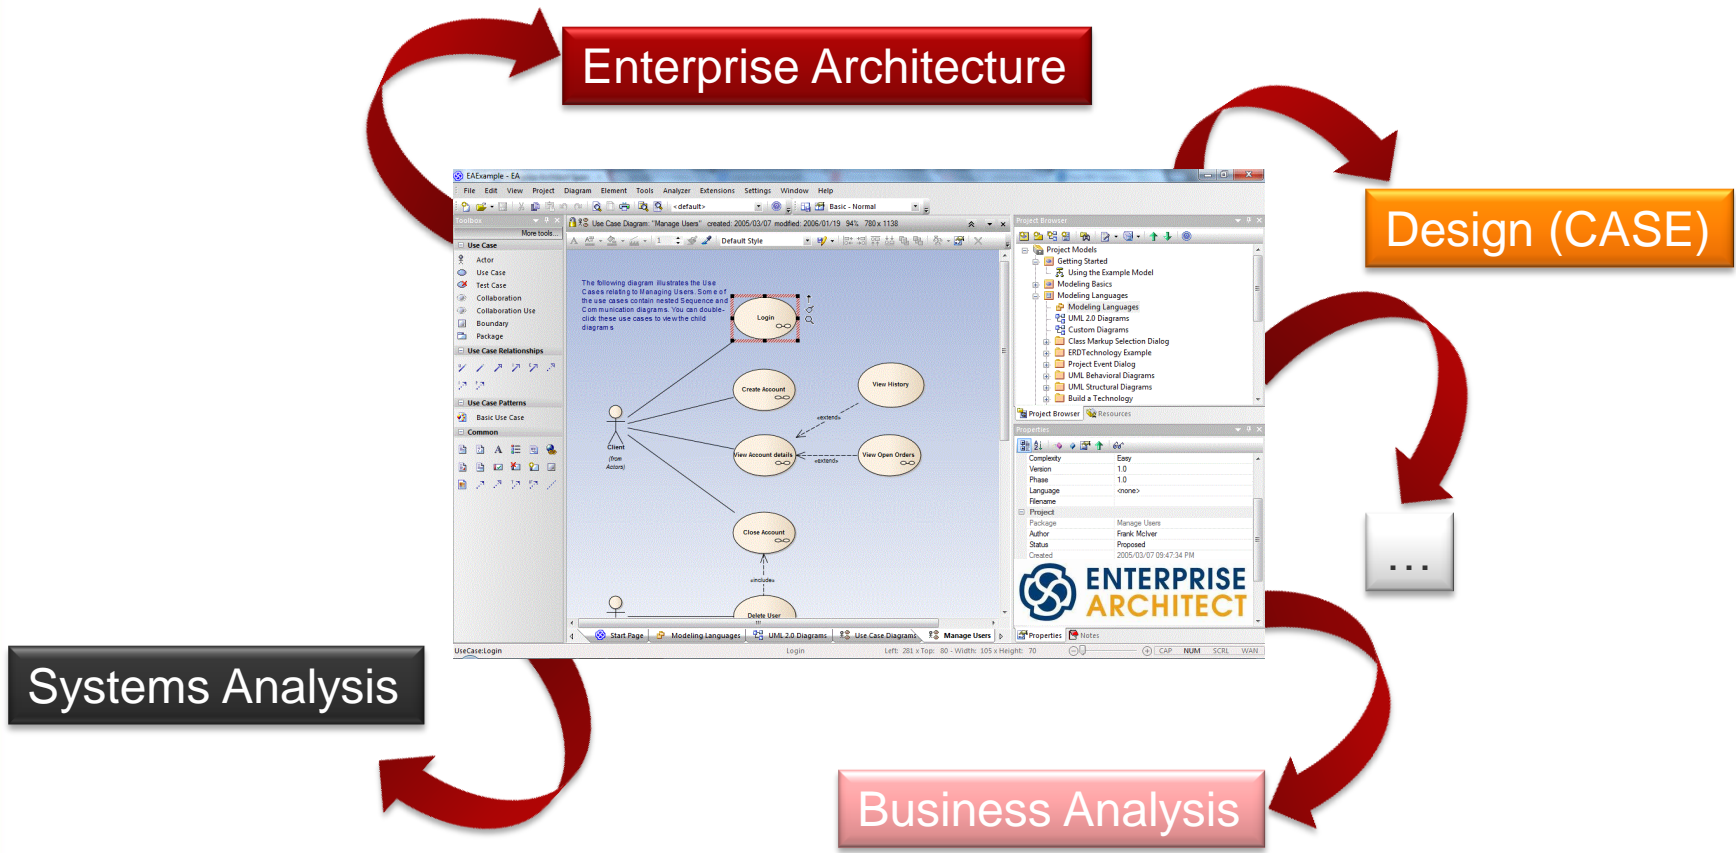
Enterprise Architecture

Design (CASE)

...

Business Analysis

Systems Analysis

EAExample - EA

File Edit View Project Diagram Element Tools Analyzer Extensions Settings Window Help

<default>

Basic - Normal

Toolbox

More tools...

Use Case

Actor

Use Case

Test Case

Collaboration

Collaboration Use

Boundary

Package

Use Case Relationships

Use Case Patterns

Basic Use Case

Common

Use Case Diagram: "Manage Users" created: 2005/03/07 modified: 2006/01/19 94% 780 x 1138

Default Style

The following diagram illustrates the Use Cases relating to Managing Users. Some of the use cases contain nested Sequence and Communication diagrams. You can double-click these use cases to view the child diagrams.

Login

Create Account

View History

View Account details

View Open Orders

Close Account

Delete User

Client

(from Actors)

«extend»

«extend»

«include»

Start Page

Modeling Languages

UML 2.0 Diagrams

Use Case Diagrams

Manage Users

Project Browser

Project Models

Getting Started

Using the Example Model

Modeling Basics

Modeling Languages

Modeling Languages

UML 2.0 Diagrams

Custom Diagrams

Class Markup Selection Dialog

ERDTechnology Example

Project Event Dialog

UML Behavioral Diagrams

UML Structural Diagrams

Build a Technology

Project Browser

Resources

Properties

| Complexity | Easy |
|---|---|
| Version | 1.0 |
| Phase | 1.0 |
| Language | <none> |
| Filename | |
| Project | |
| Package | Manage Users |
| Author | Frank McIver |
| Status | Proposed |
| Created | 2005/03/07 09:47:34 PM |

ENTERPRISE ARCHITECT

Properties

Notes

UseCase:Login

Login

Left: 281 x Top: 80 - Width: 105 x Height: 70

CAP NUM SCRL WAN